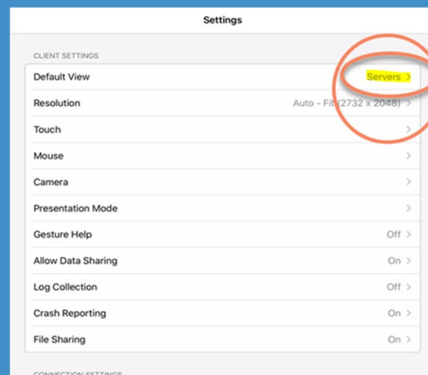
Settings

CLIENT SETTINGS

Default View Servers >

Resolution Auto - Fit (2732 x 2048) >

Touch >

Mouse >

Camera >

Presentation Mode >

Gesture Help Off >

Allow Data Sharing On >

Log Collection Off >

Crash Reporting On >

File Sharing On >

CONNECTION SETTINGS